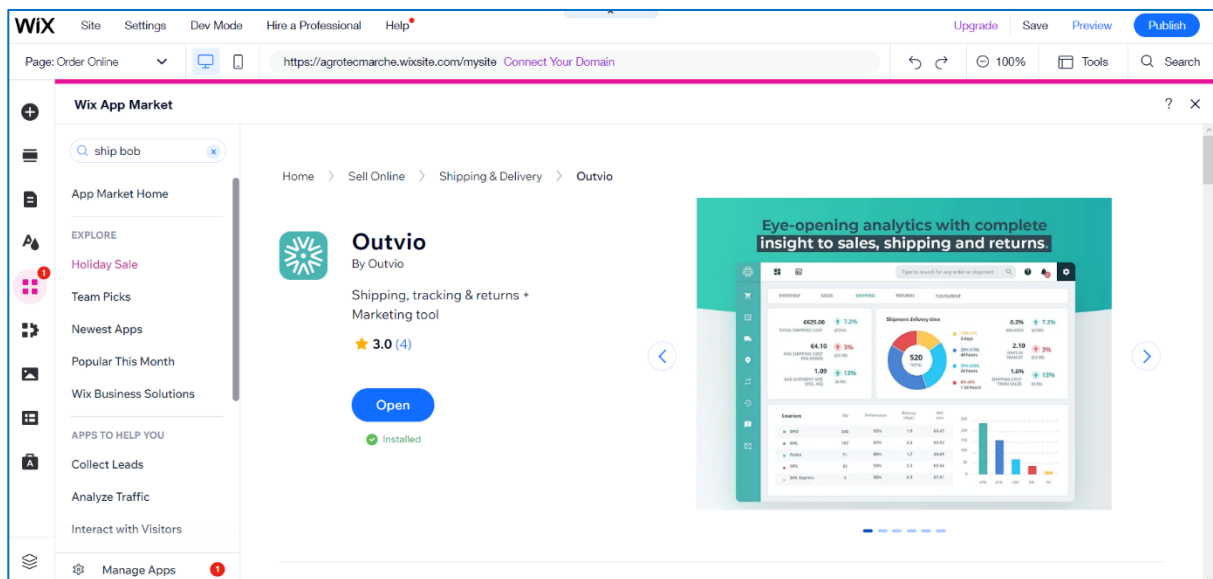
WiX Site Settings Dev Mode Hire a Professional Help Upgrade Save Preview Publish

Page: Order Online https://agrotecmarche.wixsite.com/mysite Connect Your Domain 100% Tools Search

Wix App Market ? ×

ship bob

App Market Home

EXPLORE

Holiday Sale

Team Picks

Newest Apps

Popular This Month

Wix Business Solutions

APPS TO HELP YOU

Collect Leads

Analyze Traffic

Interact with Visitors

Manage Apps 1

Home › Sell Online › Shipping & Delivery › Outvio

Outvio

By Outvio

Shipping, tracking & returns + Marketing tool

3.0 (4)

Open

Installed

Eye-opening analytics with complete insight to sales, shipping and returns.

Shipment delivery time

520 TOTAL

€625.00 7.2%

€4.10 3%

1.09 13%

0.2% 7.2%

2.10 3%

1.6% 13%

Couriers

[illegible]